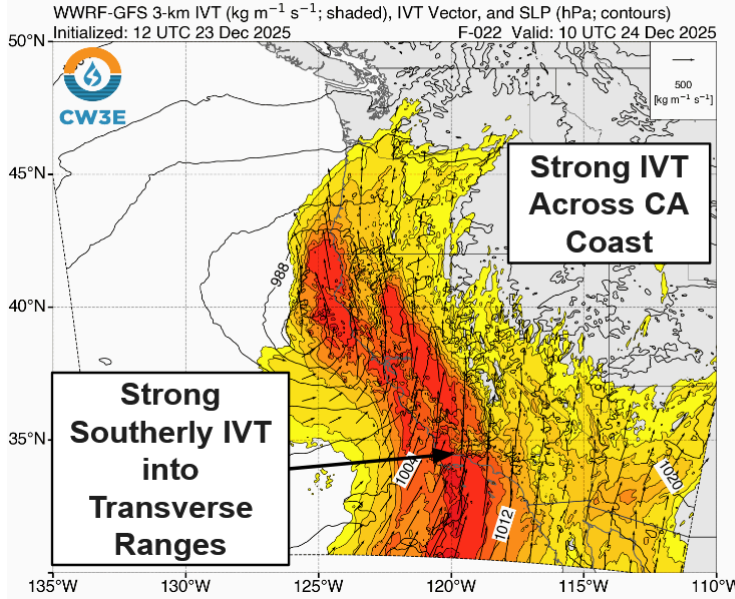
WWRF-GFS 3-km IVT (kg m$^{-1}$ s$^{-1}$; shaded), IVT Vector, and SLP (hPa; contours)
Initialized: 12 UTC 23 Dec 2025
F-022 Valid: 10 UTC 24 Dec 2025

500 [kg m$^{-1}$ s$^{-1}$]

CW3E

Strong IVT Across CA Coast

Strong Southerly IVT into Transverse Ranges

988
1004
1012
1020

50°N
45°N
40°N
35°N

135°W 130°W 125°W 120°W 115°W 110°W